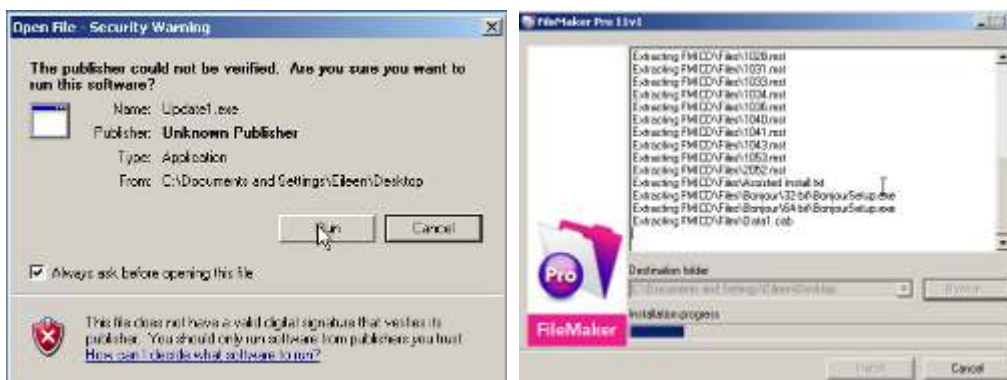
Open File - Security Warning

The publisher could not be verified. Are you sure you want to run this software?

Name: Update1.exe
Publisher: Unknown Publisher
Type: Application
From: C:\Documents and Settings\Eileen\Desktop

Run Cancel

Always ask before opening this file

This file does not have a valid digital signature that verifies its publisher. You should only run software from publishers you trust. How can I decide what software to run?

FileMaker Pro 11v1

Extracting FMICD\Files\1028.mst
Extracting FMICD\Files\1031.mst
Extracting FMICD\Files\1033.mst
Extracting FMICD\Files\1034.mst
Extracting FMICD\Files\1036.mst
Extracting FMICD\Files\1040.mst
Extracting FMICD\Files\1041.mst
Extracting FMICD\Files\1043.mst
Extracting FMICD\Files\1053.mst
Extracting FMICD\Files\2052.mst
Extracting FMICD\Files\Assisted Install.txt
Extracting FMICD\Files\Bonjour\32-bit\BonjourSetup.exe
Extracting FMICD\Files\Bonjour\64-bit\BonjourSetup.exe
Extracting FMICD\Files\Data1.cab

Pro
FileMaker

Destination folder
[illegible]
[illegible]

Installation progress

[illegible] Cancel